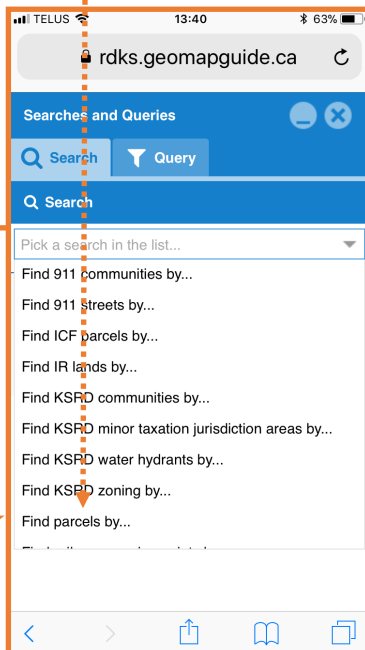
TELUS 13:40 63%

rdks.geomapguide.ca

Searches and Queries

Search

Query

Search

Pick a search in the list...

Find 911 communities by...

Find 911 streets by...

Find ICF parcels by...

Find IR lands by...

Find KSRD communities by...

Find KSRD minor taxation jurisdiction areas by...

Find KSRD water hydrants by...

Find KSRD zoning by...

Find parcels by...

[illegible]